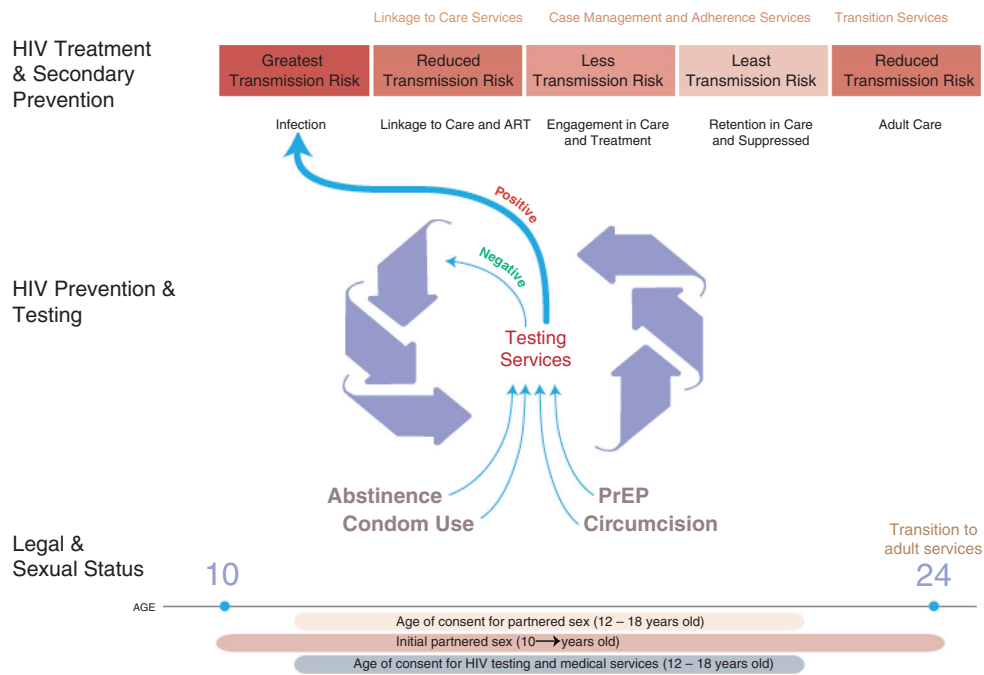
Linkage to Care Services Case Management and Adherence Services Transition Services

HIV Treatment & Secondary Prevention

| Greatest Transmission Risk | Reduced Transmission Risk | Less Transmission Risk | Least Transmission Risk | Reduced Transmission Risk |
|---|---|---|---|---|
| Infection | Linkage to Care and ART | Engagement in Care and Treatment | Retention in Care and Suppressed | Adult Care |

Positive

Negative

HIV Prevention & Testing

Testing Services

Abstinence
Condom Use

PrEP
Circumcision

Legal & Sexual Status

10

Transition to adult services

24

AGE

Age of consent for partnered sex (12 – 18 years old)

Initial partnered sex (10⟶years old)

Age of consent for HIV testing and medical services (12 – 18 years old)